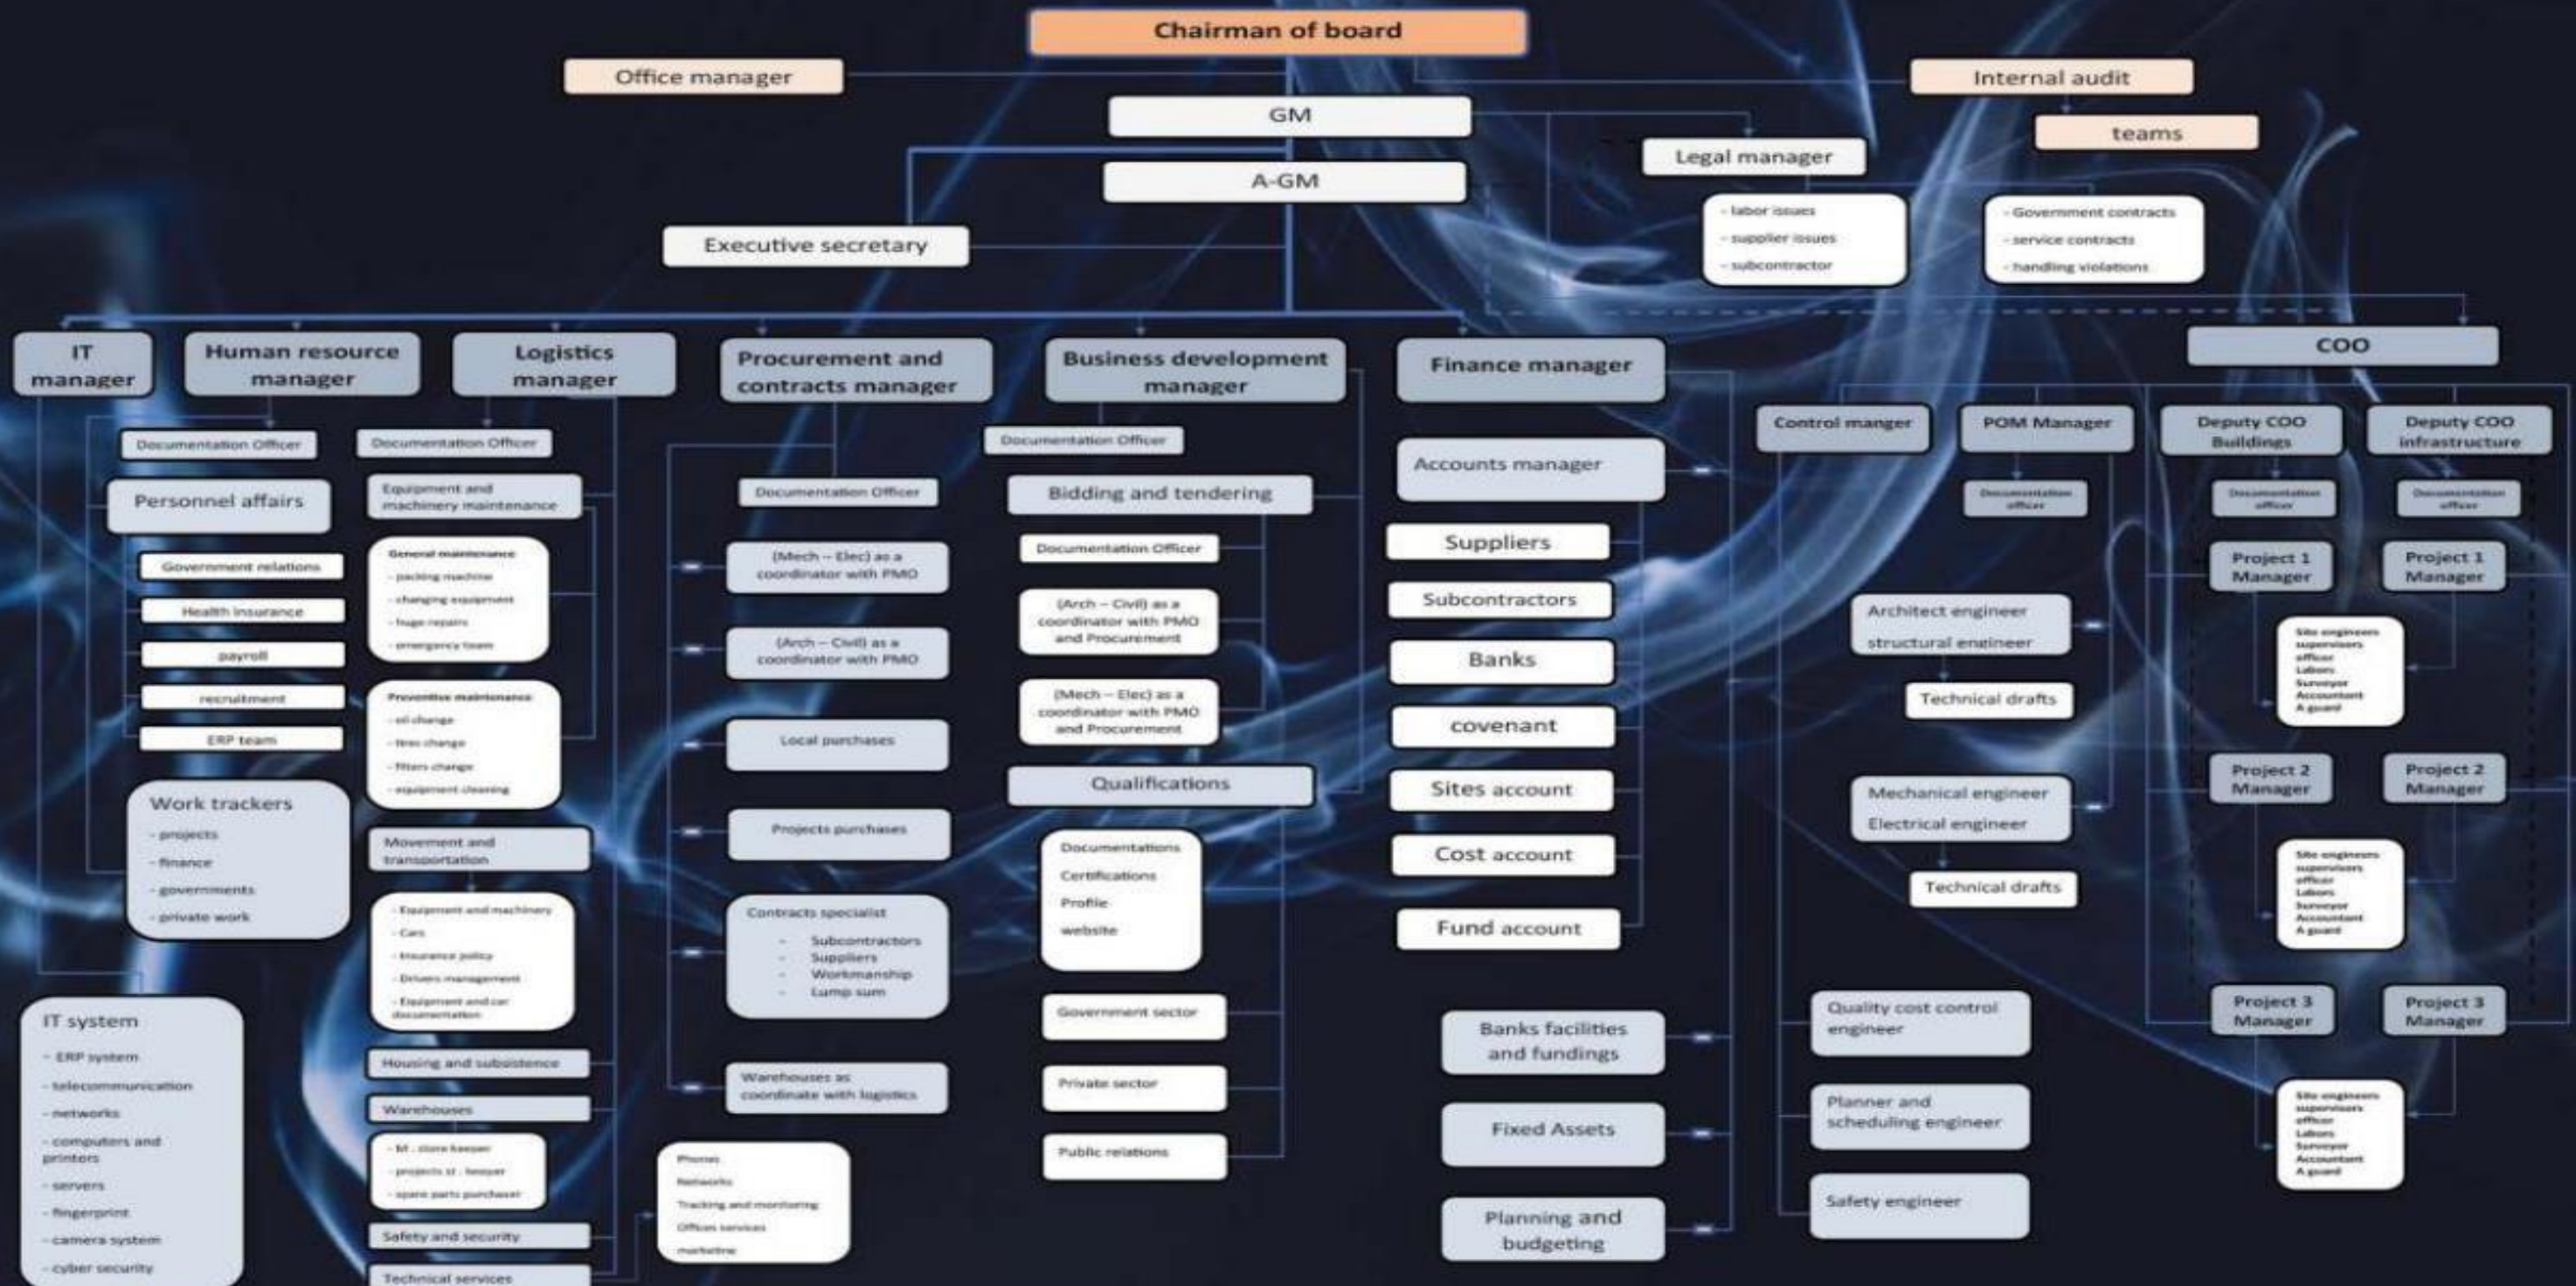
Chairman of board

Office manager

Internal audit

teams

GM

Legal manager

A-GM

- labor issues
- supplier issues
- subcontractor

- Government contracts
- service contracts
- handling violations

Executive secretary

IT manager

Human resource manager

Logistics manager

Procurement and contracts manager

Business development manager

Finance manager

COO

Documentation Officer

Personnel affairs

Government relations

Health insurance

payroll

recruitment

ERP team

Work trackers
- projects
- finance
- governments
- private work

IT system
- ERP system
- telecommunication
- networks
- computers and printers
- servers
- fingerprint
- camera system
- cyber security

Documentation Officer

Equipment and machinery maintenance

General maintenance
- packing machine
- changing equipment
- huge repairs
- emergency team

Preventive maintenance
- oil change
- tires change
- filters change
- equipment cleaning

Movement and transportation

- Equipment and machinery
- Cars
- Insurance policy
- Drivers management
- Equipment and car documentation

Housing and subsistence

Warehouses

- M. store keeper
- projects st. keeper
- spare parts purchaser

Safety and security

Technical services

Documentation Officer

(Mech – Elec) as a coordinator with PMO

(Arch – Civil) as a coordinator with PMO

Local purchases

Projects purchases

Contracts specialist
- Subcontractors
- Suppliers
- Workmanship
- Lump sum

Warehouses as coordinate with logistics

Phones
Networks
Tracking and monitoring
Offices services
marketing

Documentation Officer

Bidding and tendering

Documentation Officer

(Arch – Civil) as a coordinator with PMO and Procurement

(Mech – Elec) as a coordinator with PMO and Procurement

Qualifications

Documentations
Certifications
Profile
website

Government sector

Private sector

Public relations

Accounts manager

Suppliers

Subcontractors

Banks

covenant

Sites account

Cost account

Fund account

Banks facilities and fundings

Fixed Assets

Planning and budgeting

Control manger

POM Manager

Deputy COO Buildings

Deputy COO infrastructure

Documentation officer

Documentation officer

Documentation officer

Architect engineer
structural engineer

Technical drafts

Mechanical engineer
Electrical engineer

Technical drafts

Quality cost control engineer

Planner and scheduling engineer

Safety engineer

Project 1 Manager

Project 1 Manager

Site engineers
supervisors
officer
Labors
Surveyor
Accountant
A guard

Project 2 Manager

Project 2 Manager

Site engineers
supervisors
officer
Labors
Surveyor
Accountant
A guard

Project 3 Manager

Project 3 Manager

Site engineers
supervisors
officer
Labors
Surveyor
Accountant
A guard